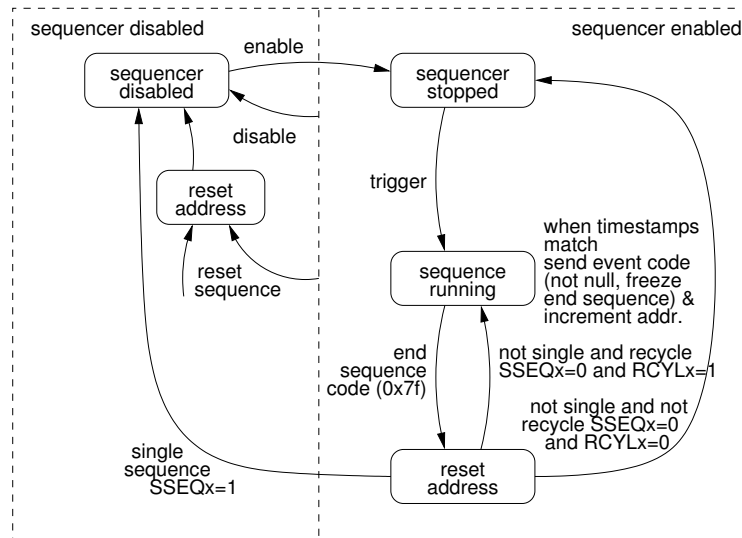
sequencer disabled

sequencer enabled

sequencer disabled

enable

sequencer stopped

disable

reset address

trigger

when timestamps match send event code (not null, freeze end sequence) & increment addr.

reset sequence

sequence running

end sequence code (0x7f)

not single and recycle SSEQx=0 and RCYLx=1

not single and not recycle SSEQx=0 and RCYLx=0

single sequence SSEQx=1

reset address